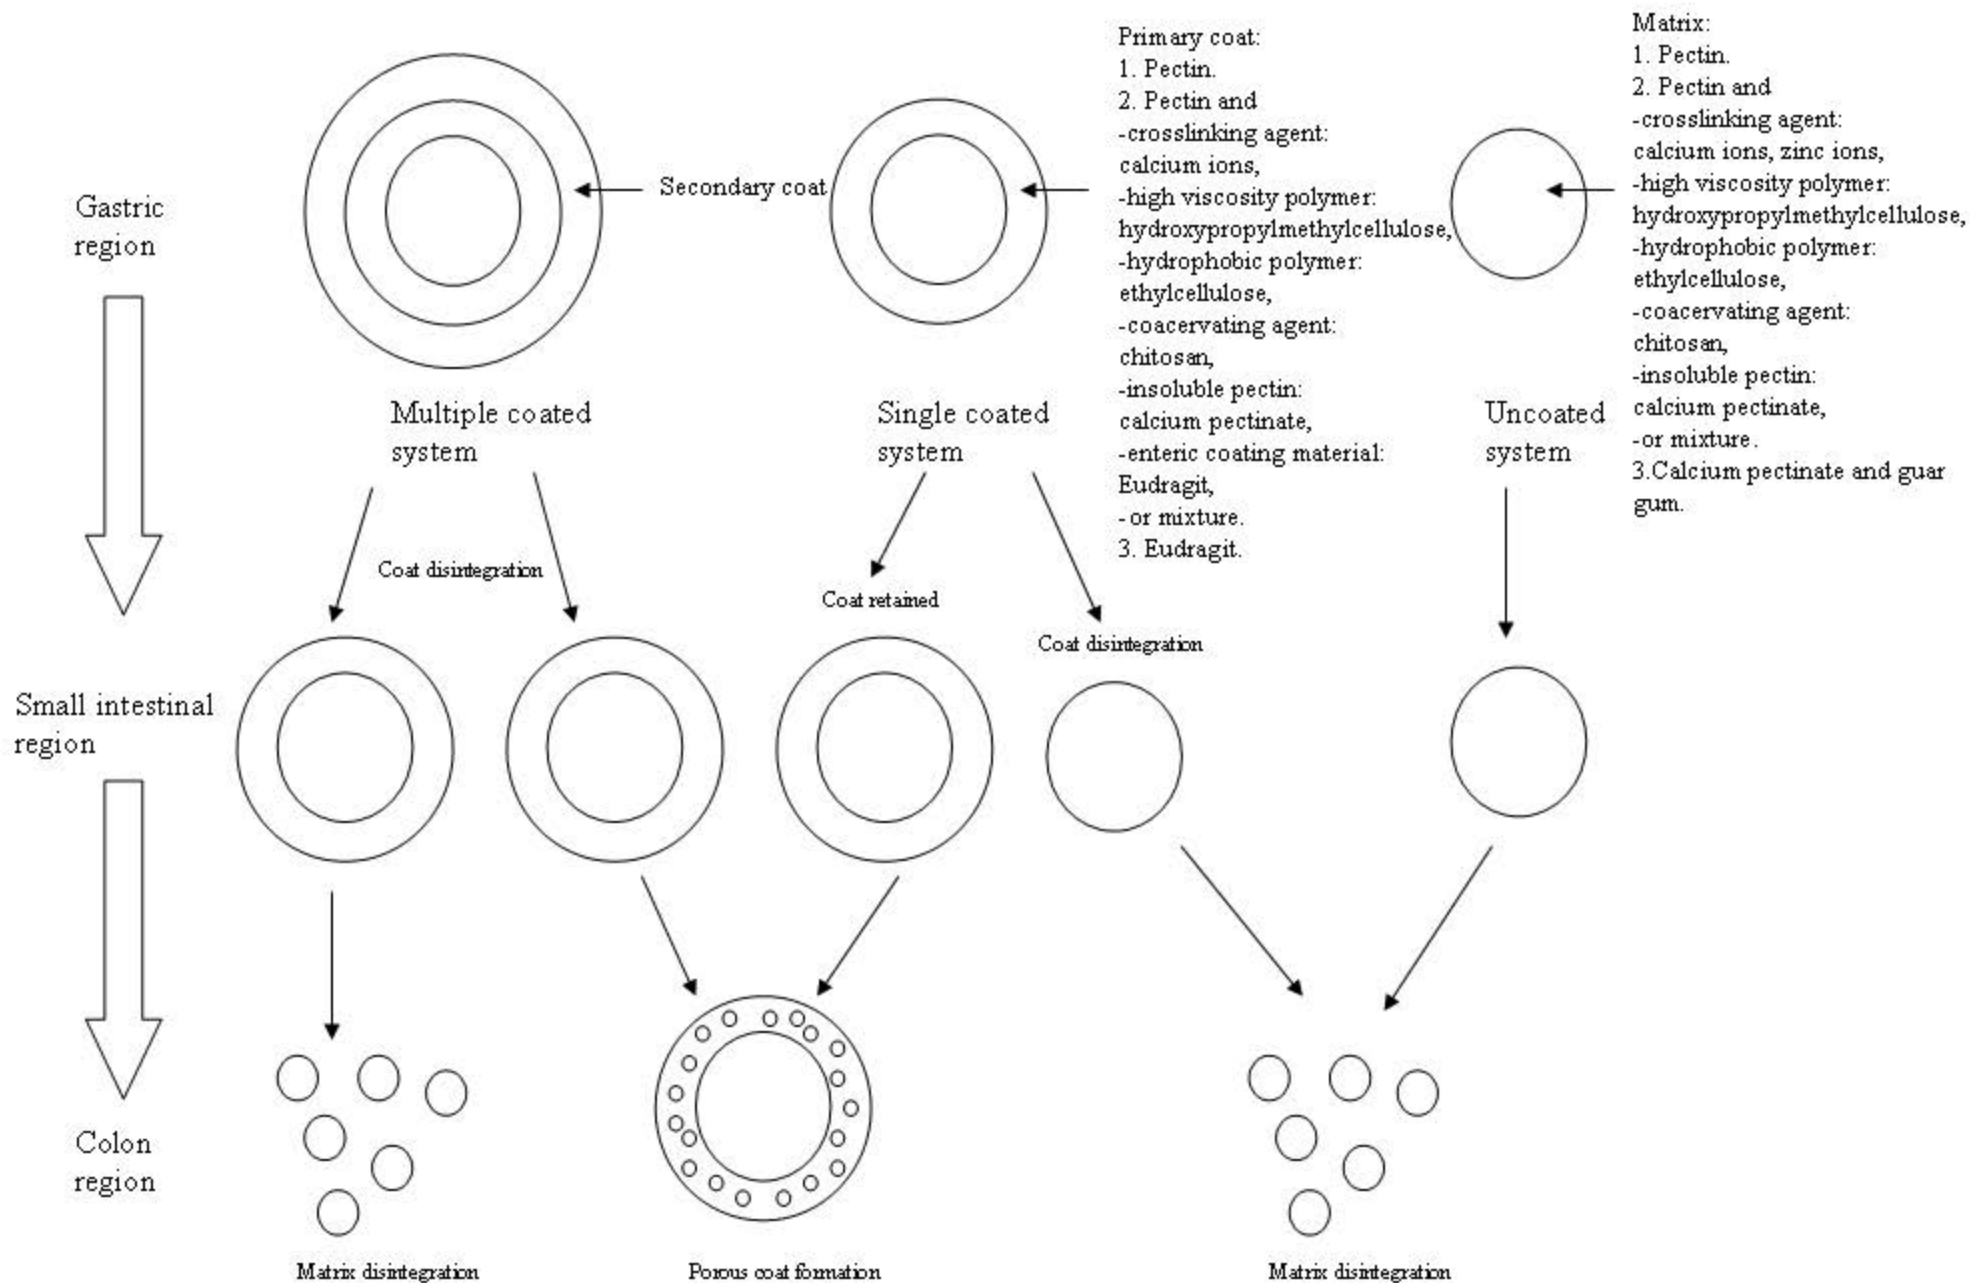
Gastric region

Secondary coat

Primary coat:
1. Pectin.
2. Pectin and
-crosslinking agent: calcium ions,
-high viscosity polymer: hydroxypropylmethylcellulose,
-hydrophobic polymer: ethylcellulose,
-coacervating agent: chitosan,
-insoluble pectin: calcium pectinate,
-enteric coating material: Eudragit,
-or mixture.
3. Eudragit.

Matrix:
1. Pectin.
2. Pectin and
-crosslinking agent: calcium ions, zinc ions,
-high viscosity polymer: hydroxypropylmethylcellulose,
-hydrophobic polymer: ethylcellulose,
-coacervating agent: chitosan,
-insoluble pectin: calcium pectinate,
-or mixture.
3.Calcium pectinate and guar gum.

Multiple coated system

Single coated system

Uncoated system

Coat disintegration

Coat retained

Coat disintegration

Small intestinal region

Colon region

Matrix disintegration

Porous coat formation

Matrix disintegration